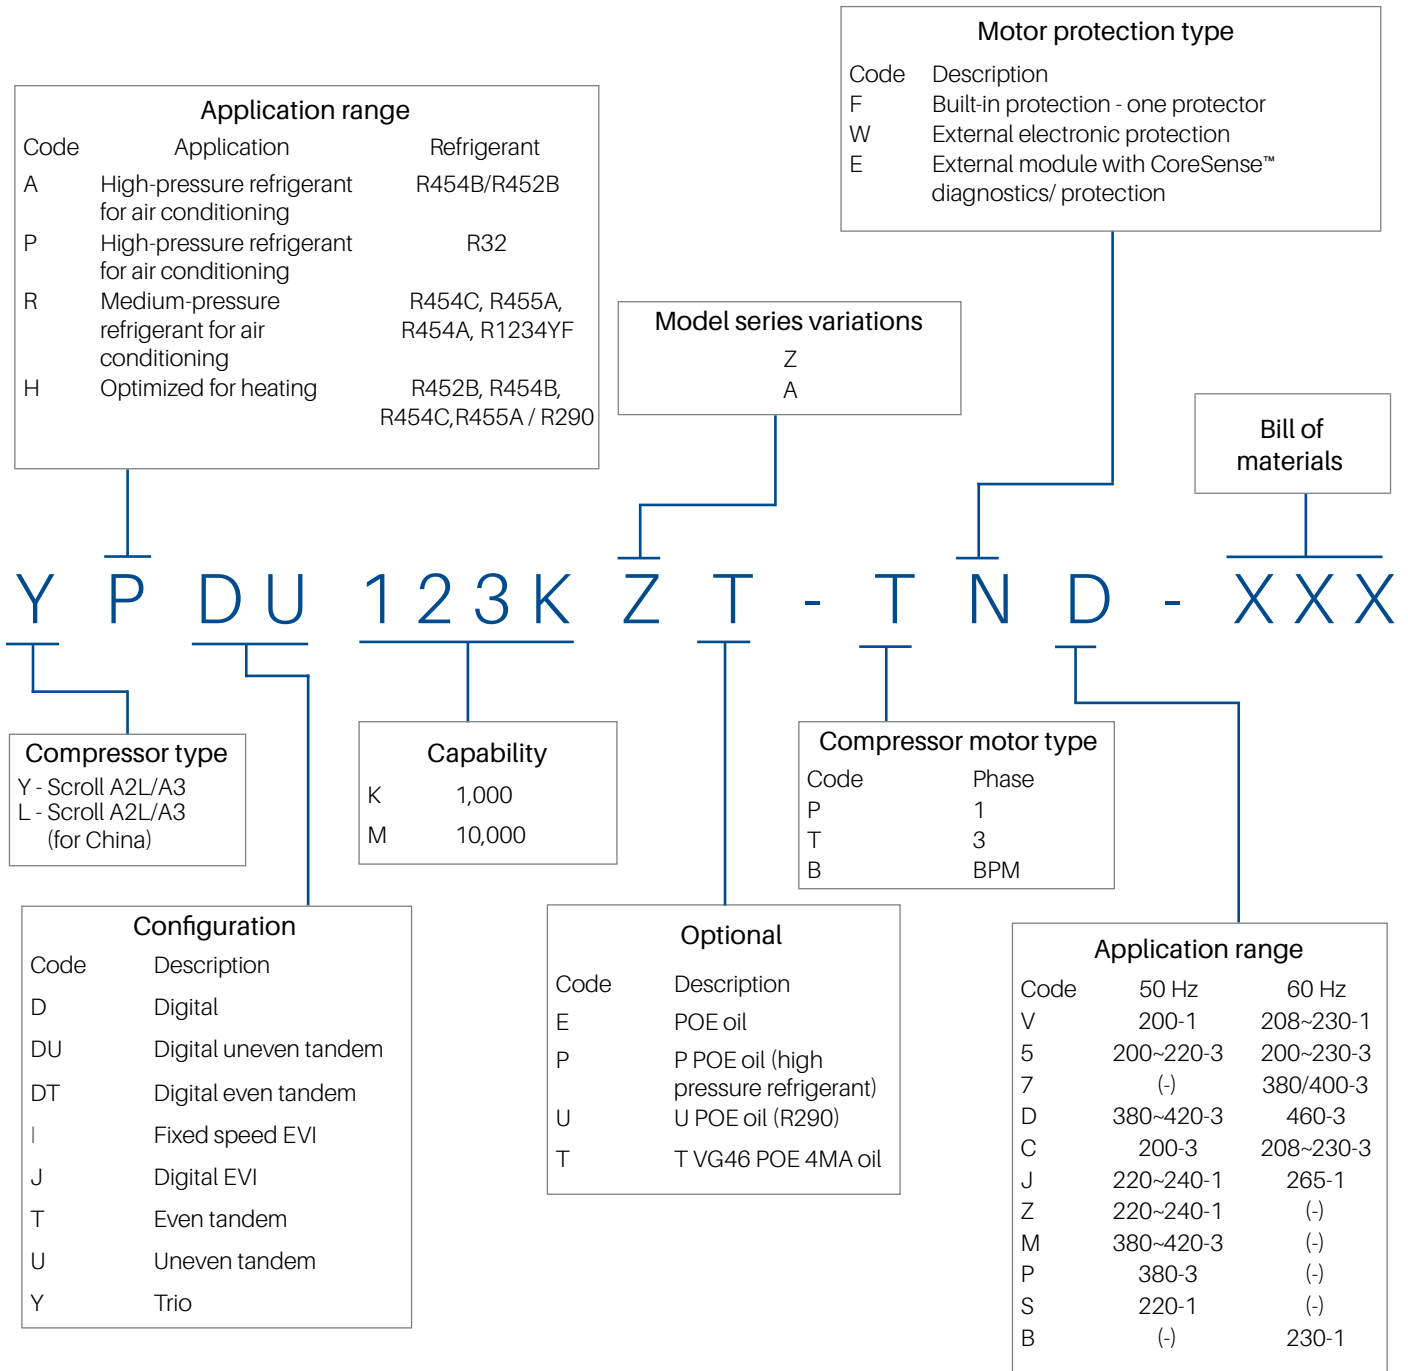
Motor protection type

| Code | Description |
|---|---|
| F | Built-in protection - one protector |
| W | External electronic protection |
| E | External module with CoreSense™ diagnostics/ protection |

Application range

| Code | Application | Refrigerant |
|---|---|---|
| A | High-pressure refrigerant for air conditioning | R454B/R452B |
| P | High-pressure refrigerant for air conditioning | R32 |
| R | Medium-pressure refrigerant for air conditioning | R454C, R455A, R454A, R1234YF |
| H | Optimized for heating | R452B, R454B, R454C,R455A / R290 |

Model series variations
Z
A

Bill of materials

Y P DU 123K Z T - T N D - XXX

Compressor type
Y - Scroll A2L/A3
L - Scroll A2L/A3 (for China)

Capability

| K | 1,000 |
|---|---|
| M | 10,000 |

Compressor motor type

| Code | Phase |
|---|---|
| P | 1 |
| T | 3 |
| B | BPM |

Configuration

| Code | Description |
|---|---|
| D | Digital |
| DU | Digital uneven tandem |
| DT | Digital even tandem |
| I | Fixed speed EVI |
| J | Digital EVI |
| T | Even tandem |
| U | Uneven tandem |
| Y | Trio |

Optional

| Code | Description |
|---|---|
| E | POE oil |
| P | P POE oil (high pressure refrigerant) |
| U | U POE oil (R290) |
| T | T VG46 POE 4MA oil |

Application range

| Code | 50 Hz | 60 Hz |
|---|---|---|
| V | 200-1 | 208~230-1 |
| 5 | 200~220-3 | 200~230-3 |
| 7 | (-) | 380/400-3 |
| D | 380~420-3 | 460-3 |
| C | 200-3 | 208~230-3 |
| J | 220~240-1 | 265-1 |
| Z | 220~240-1 | (-) |
| M | 380~420-3 | (-) |
| P | 380-3 | (-) |
| S | 220-1 | (-) |
| B | (-) | 230-1 |